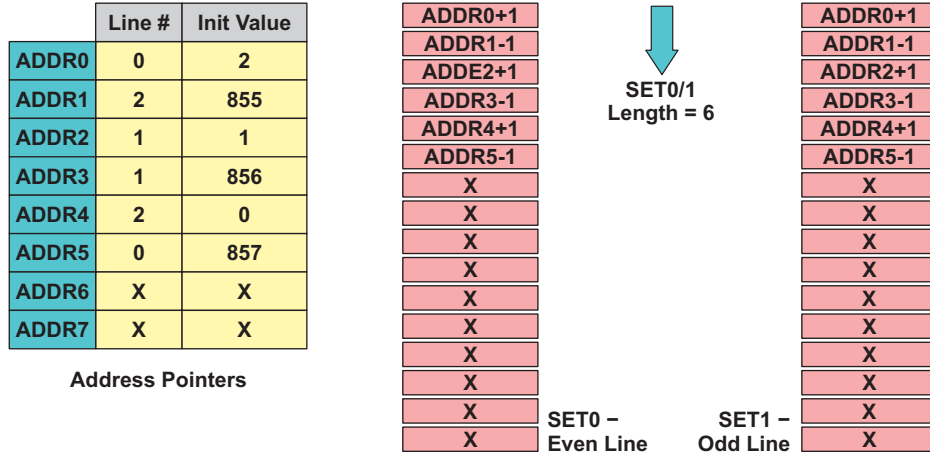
| | Line # | Init Value |
|---|---|---|
| ADDR0 | 0 | 2 |
| ADDR1 | 2 | 855 |
| ADDR2 | 1 | 1 |
| ADDR3 | 1 | 856 |
| ADDR4 | 2 | 0 |
| ADDR5 | 0 | 857 |
| ADDR6 | X | X |
| ADDR7 | X | X |

Address Pointers

ADDR0+1
ADDR1-1
ADDE2+1
ADDR3-1
ADDR4+1
ADDR5-1
X
X
X
X
X
X
X
X
X
X

SET0 − Even Line

SET0/1 Length = 6

ADDR0+1
ADDR1-1
ADDR2+1
ADDR3-1
ADDR4+1
ADDR5-1
X
X
X
X
X
X
X
X
X
X

SET1 − Odd Line